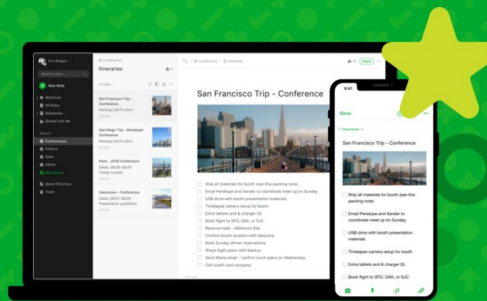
Itineraries

San Francisco Trip - Conference

San Diego Trip - Developer Conference

Paris - 2019 Conference

Vancouver - Conference

New Note

San Francisco Trip - Conference

Ship all materials for booth (see this packing note)

Email Penelope and Xander to coordinate meet up on Sunday

USB drive with booth presentation materials

Timelapse camera setup for booth

Extra tablets and & charger (3)

Book flight to SFO, OAK, or SJC

Reserve hotel - Millenium Bay

Confirm booth location with Director

Book Sunday dinner reservations

Share flight plans with Markus

Share hotel plans - confirm lunch plans on Wednesday

Call credit card company

Done

San Francisco Trip - Conference

Ship all materials for booth (see this packing note)

Email Penelope and Xander to coordinate meet up on Sunday

USB drive with booth presentation materials

Timelapse camera setup for booth

Extra tablets and & charger (3)

Book flight to SFO, OAK, or SJC